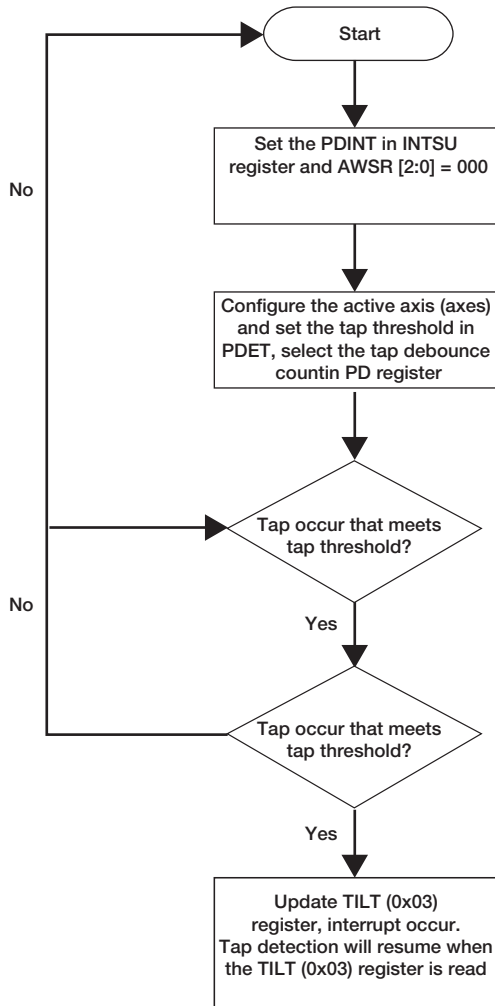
Start

Set the PDINT in INTSU register and AWSR [2:0] = 000

Configure the active axis (axes) and set the tap threshold in PDET, select the tap debounce countin PD register

No

Tap occur that meets tap threshold?

Yes

No

Tap occur that meets tap threshold?

Yes

Update TILT (0x03) register, interrupt occur. Tap detection will resume when the TILT (0x03) register is read